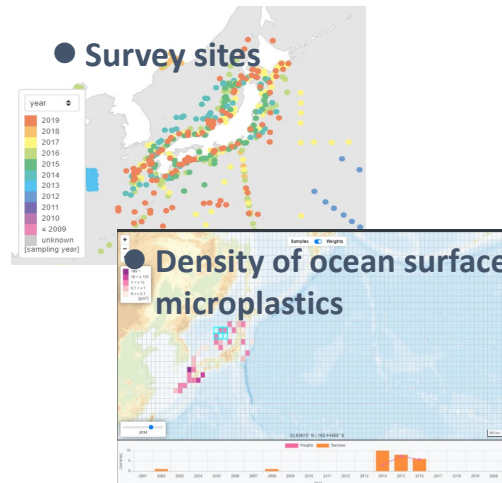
● Survey sites

year

2019
2018
2017
2016
2015
2014
2013
2012
2011
2010
≤ 2009
unknown
[sampling year]

● Density of ocean surface microplastics

Samples Weights

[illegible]

2014

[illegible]

Weights Samples

2001 2002 2003 2004 2005 2006 2007 2008 2009 2010 2011 2012 2013 2014 2015 2016 2017 2018 2019